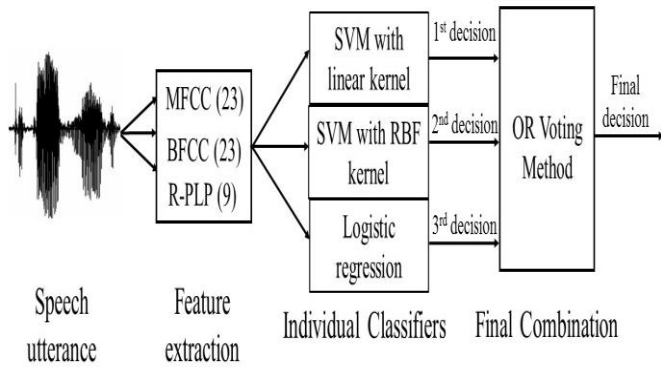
MFCC (23)
BFCC (23)
R-PLP (9)

SVM with linear kernel

$1^{st}$ decision

SVM with RBF kernel

$2^{nd}$ decision

Logistic regression

$3^{rd}$ decision

OR Voting Method

Final decision

Speech utterance

Feature extraction

Individual Classifiers

Final Combination